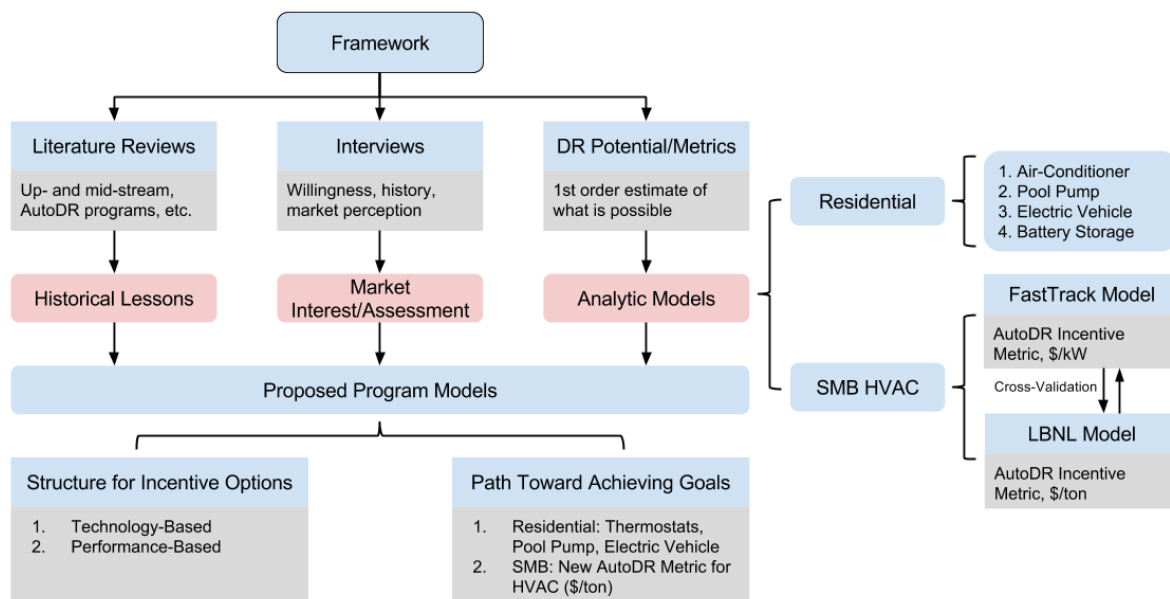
Framework

Literature Reviews

Up- and mid-stream, AutoDR programs, etc.

Historical Lessons

Interviews

Willingness, history, market perception

Market Interest/Assessment

DR Potential/Metrics

1st order estimate of what is possible

Analytic Models

Residential

1. Air-Conditioner
2. Pool Pump
3. Electric Vehicle
4. Battery Storage

SMB HVAC

FastTrack Model

AutoDR Incentive Metric, \$/kW

Cross-Validation

LBNL Model

AutoDR Incentive Metric, \$/ton

Proposed Program Models

Structure for Incentive Options

1. Technology-Based
2. Performance-Based

Path Toward Achieving Goals

1. Residential: Thermostats, Pool Pump, Electric Vehicle
2. SMB: New AutoDR Metric for HVAC (\$/ton)